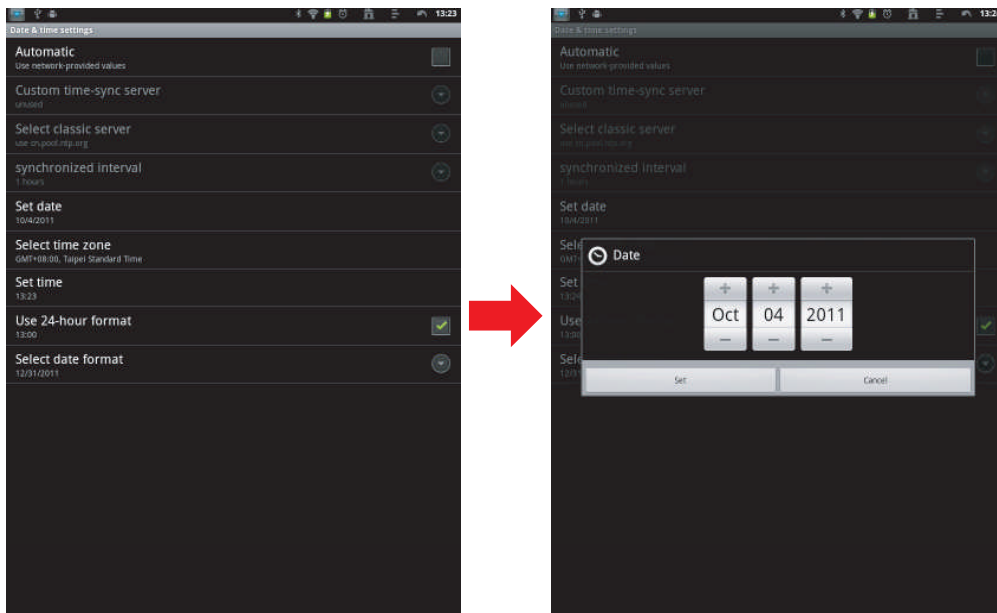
13:23

Date & time settings

Automatic
Use network-provided values

Custom time-sync server
unused

Select classic server
use cn.pool.ntp.org

synchronized interval
1 hours

Set date
10/4/2011

Select time zone
GMT+08:00, Taipei Standard Time

Set time
13:23

Use 24-hour format
13:00

Select date format
12/31/2011

13:2

Date & time settings

Automatic
Use network-provided values

Custom time-sync server
unused

Select classic server
use cn.pool.ntp.org

synchronized interval
1 hours

Set date
10/4/2011

Sele
GMT

Set
13:2

Use
13:0

Sele
12/3

Date

+ + +
Oct 04 2011
− − −

Set
Cancel